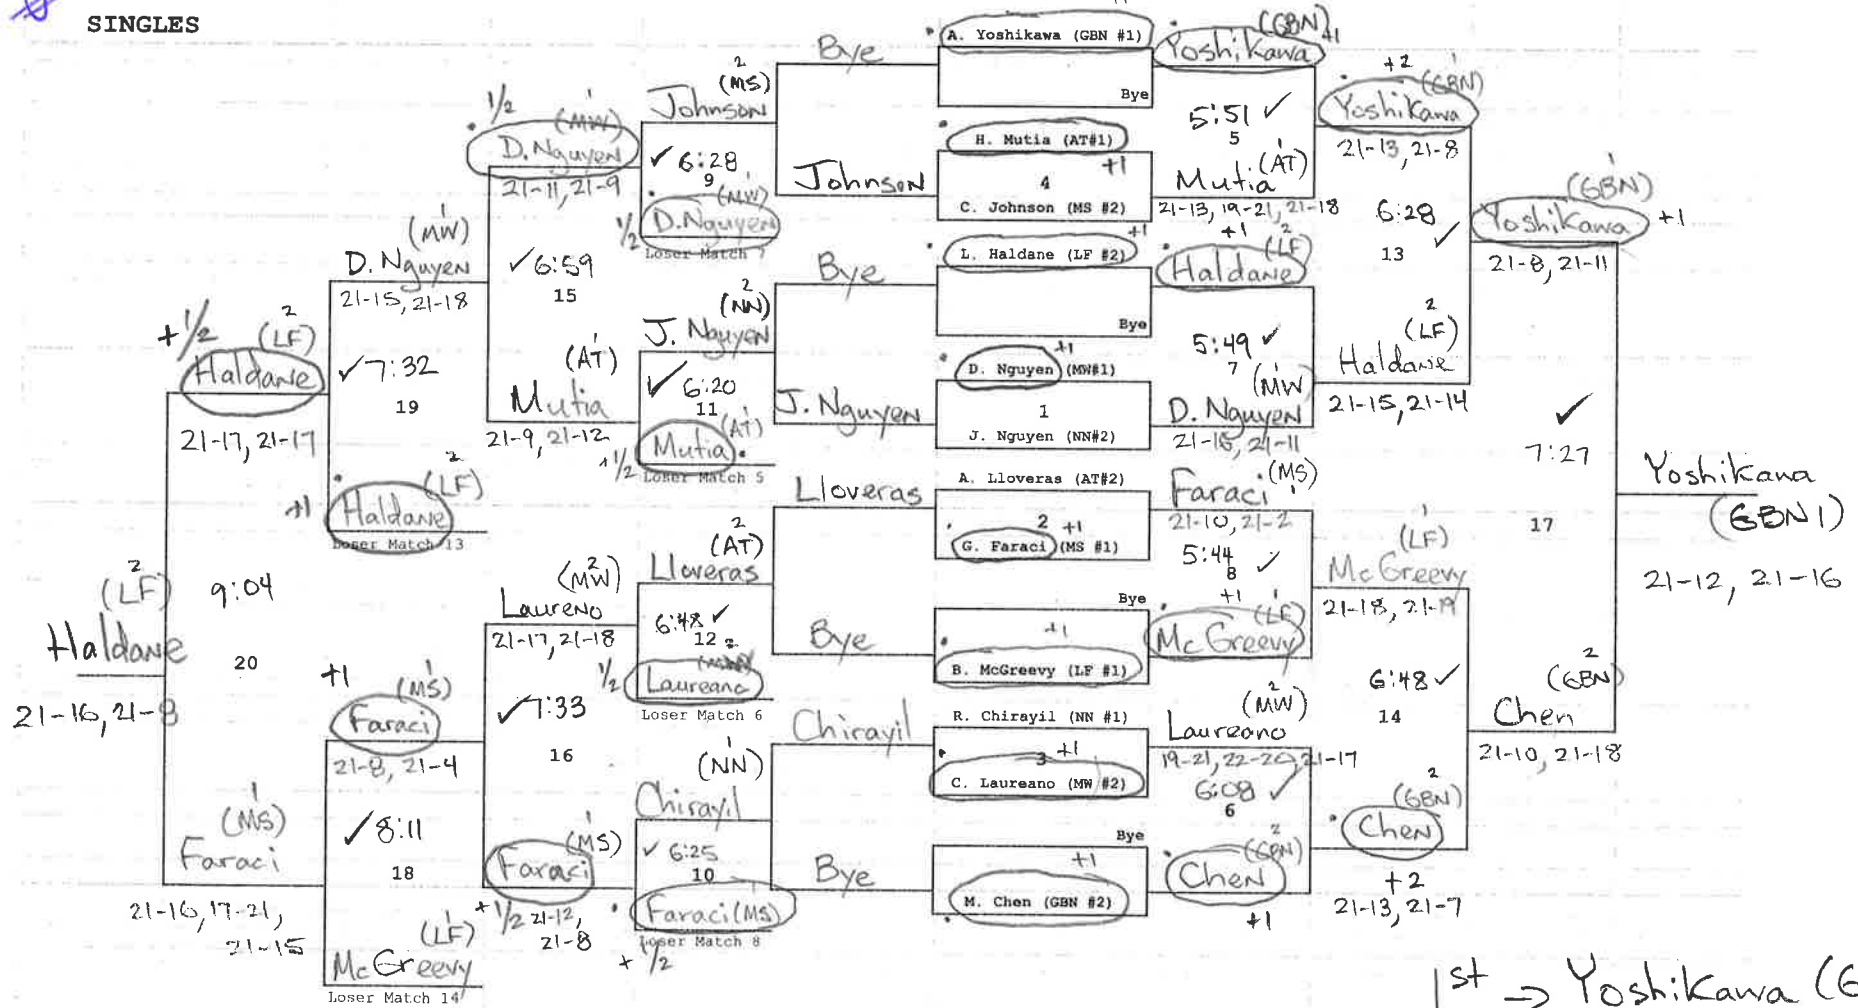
SINGLES

A. Yoshikawa (GBN #1)
Bye
Bye
(GBN) Yoshikawa +1
5:51 ✓
5
H. Mutia (AT#1)
+1
4
C. Johnson (MS #2)
Johnson
(AT) Mutia
21-13, 19-21, 21-18
+2 (GBN) Yoshikawa
21-13, 21-8
6:28
13
(GBN) Yoshikawa +1
21-8, 21-11

2 (MS) Johnson
✓ 6:28
9
(MW) D. Nguyen
1/2
Loser Match 7
1/2 (MW) D. Nguyen
21-11, 21-9
✓ 6:59
15
(MW) D. Nguyen
21-15, 21-18

L. Haldane (LF #2) +1
Bye
Bye
+1 (LF) Haldane
5:49 ✓
7
D. Nguyen (MW#1) +1
1
J. Nguyen (NN#2)
2 (NN) J. Nguyen
J. Nguyen
(MW) D. Nguyen
21-15, 21-11
2 (LF) Haldane
21-15, 21-14

✓ 6:20
11
(AT) Mutia
1/2 Loser Match 5
(AT) Mutia
21-9, 21-12
+1/2 2 (LF) Haldane
✓7:32
19
21-17, 21-17
+1 2 (LF) Haldane
Loser Match 13

A. Lloveras (AT#2)
Lloveras
2 +1
G. Faraci (MS #1)
(MS) Faraci
21-10, 21-2
5:44 ✓
8
Bye
+1
B. McGreevy (LF #1)
Bye
+1 (LF) McGreevy
(LF) McGreevy
21-18, 21-19
✓
7:27
17
Yoshikawa (GBN 1)
21-12, 21-16

2 (AT) Lloveras
6:48 ✓
12
Loser Match 6
1/2 (MW) Laureano
2 (MW) Laureno
21-17, 21-18
✓7:33
16

R. Chirayil (NN #1)
Chirayil
3 +1
C. Laureano (MW #2)
2 (MW) Laureano
19-21, 22-20, 21-17
6:08 ✓
6
6:48 ✓
14
2 (GBN) Chen
21-10, 21-18

Bye
Bye
+1
M. Chen (GBN #2)
2 (GBN) Chen
+1
2 (GBN) Chen
+2
21-13, 21-7

(NN) Chirayil
✓ 6:25
10
Faraci (MS)
Loser Match 8
+ 1/2
2 (MS) Faraci
+1/2 21-12, 21-8

2 (LF) 9:04
Haldane
20
21-16, 21-8
+1 (MS) Faraci
21-8, 21-4
✓8:11
18
(MS) Faraci
21-16, 17-21, 21-15
(LF) McGreevy
Loser Match 14

1st → Yoshikawa (G